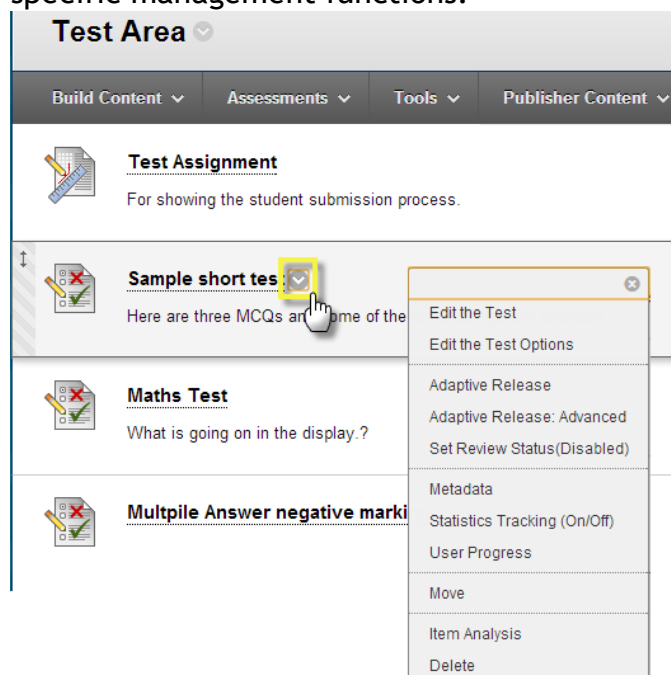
specific management functions.

Test Area

Build Content ∨ Assessments ∨ Tools ∨ Publisher Content ∨

Test Assignment

For showing the student submission process.

Sample short tes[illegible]

Here are three MCQs an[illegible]ome of the

Maths Test

What is going on in the display.?

Multpile Answer negative marki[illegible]

Edit the Test
Edit the Test Options
Adaptive Release
Adaptive Release: Advanced
Set Review Status(Disabled)
Metadata
Statistics Tracking (On/Off)
User Progress
Move
Item Analysis
Delete